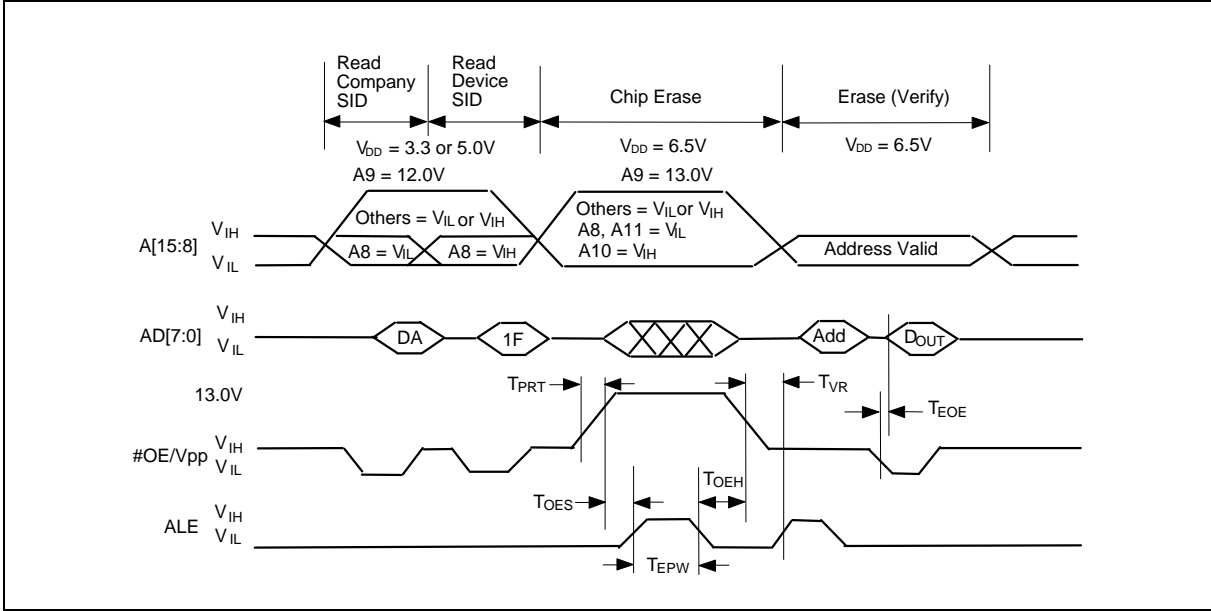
Read Company SID

Read Device SID

Chip Erase

Erase (Verify)

$V_{DD}$ = 3.3 or 5.0V

$V_{DD}$ = 6.5V

$V_{DD}$ = 6.5V

A9 = 12.0V

A9 = 13.0V

Others = $V_{IL}$ or $V_{IH}$

Others = $V_{IL}$or $V_{IH}$

A8, A11 = $V_{IL}$

A10 = $V_{IH}$

A[15:8] $V_{IH}$ $V_{IL}$

A8 = $V_{IL}$

A8 = $V_{IH}$

Address Valid

AD[7:0] $V_{IH}$ $V_{IL}$

DA

1F

Add

$D_{OUT}$

13.0V

$T_{PRT}$

$T_{VR}$

$T_{EOE}$

#OE/Vpp $V_{IH}$ $V_{IL}$

$T_{OEH}$

$T_{OES}$

ALE $V_{IH}$ $V_{IL}$

$T_{EPW}$